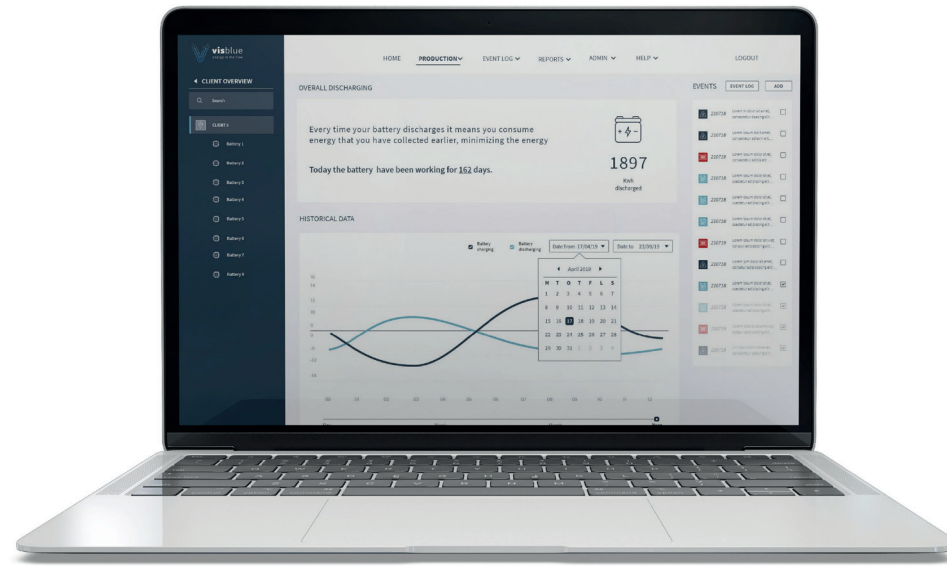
visblue

HOME PRODUCTION EVENT LOG REPORTS ADMIN HELP LOGOUT

CLIENT OVERVIEW

Search

CLIENT 1

Battery 1
Battery 2
Battery 3
Battery 4
Battery 5
Battery 6
Battery 7
Battery 8

OVERALL DISCHARGING

Every time your battery discharges it means you consume energy that you have collected earlier, minimizing the energy

Today the battery have been working for 162 days.

1897
KwH discharged

HISTORICAL DATA

Battery charging Battery discharging Date from 17/04/19 Date to 23/09/19

April 2019

| M | T | O | T | F | L | S |
|---|---|---|---|---|---|---|
| 1 | 2 | 3 | 4 | 5 | 6 | 7 |
| 8 | 9 | 10 | 11 | 12 | 13 | 14 |
| 15 | 16 | 17 | 18 | 19 | 20 | 21 |
| 22 | 23 | 24 | 25 | 26 | 27 | 28 |
| 29 | 30 | 31 | 1 | 2 | 3 | 4 |

EVENTS EVENT LOG ADD

220719
220719
220719
220719
220719
220719
220719
220719
220719
220719
220719
220719